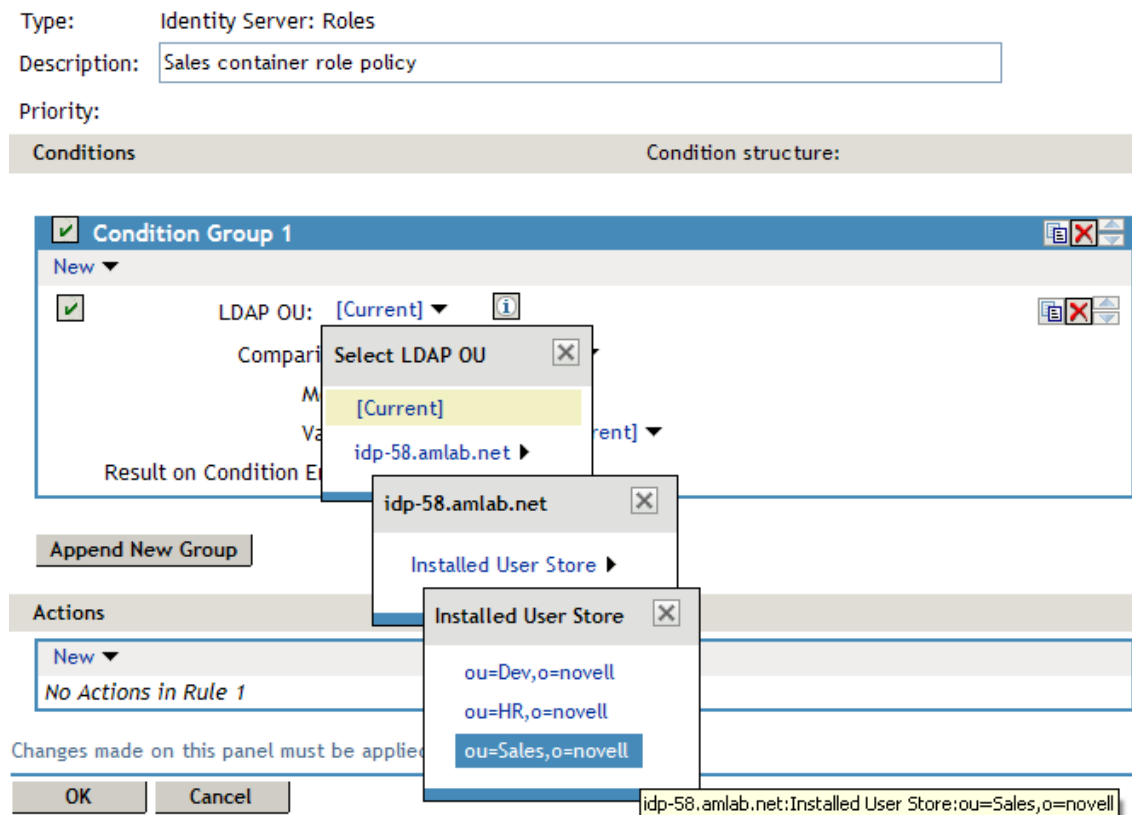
Type: Identity Server: Roles

Description: Sales container role policy

Priority:

Conditions

Condition structure:

Condition Group 1

New

LDAP OU: [Current]

Compari

M

Va

rent]

Result on Condition E

Select LDAP OU

[Current]

idp-58.amlab.net

idp-58.amlab.net

Installed User Store

Installed User Store

ou=Dev,o=novell

ou=HR,o=novell

ou=Sales,o=novell

Append New Group

Actions

New

No Actions in Rule 1

Changes made on this panel must be applie

OK Cancel

idp-58.amlab.net:Installed User Store:ou=Sales,o=novell